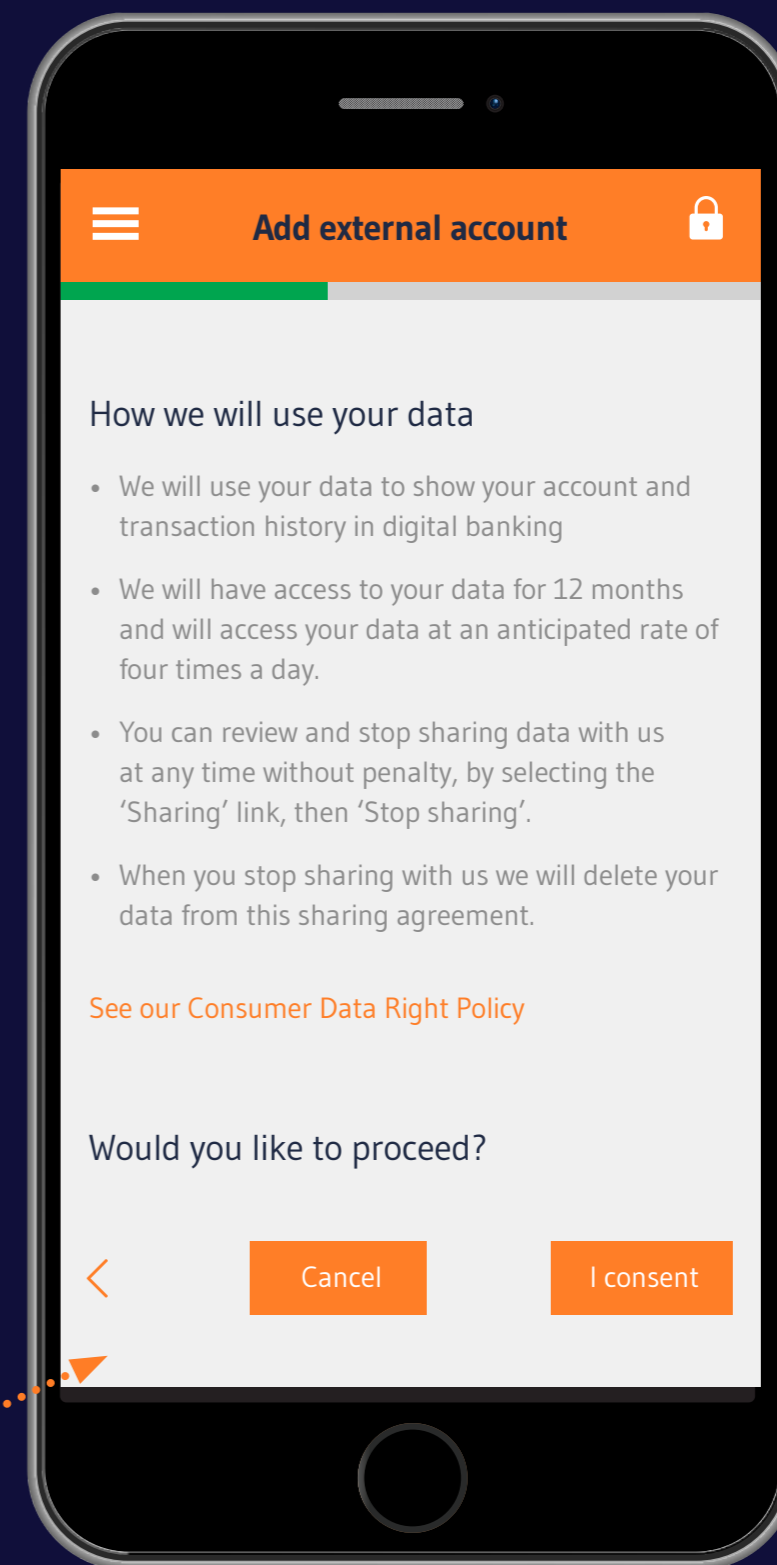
Add external account

How we will use your data

- We will use your data to show your account and transaction history in digital banking
- We will have access to your data for 12 months and will access your data at an anticipated rate of four times a day.
- You can review and stop sharing data with us at any time without penalty, by selecting the 'Sharing' link, then 'Stop sharing'.
- When you stop sharing with us we will delete your data from this sharing agreement.

See our Consumer Data Right Policy

Would you like to proceed?

Cancel

I consent